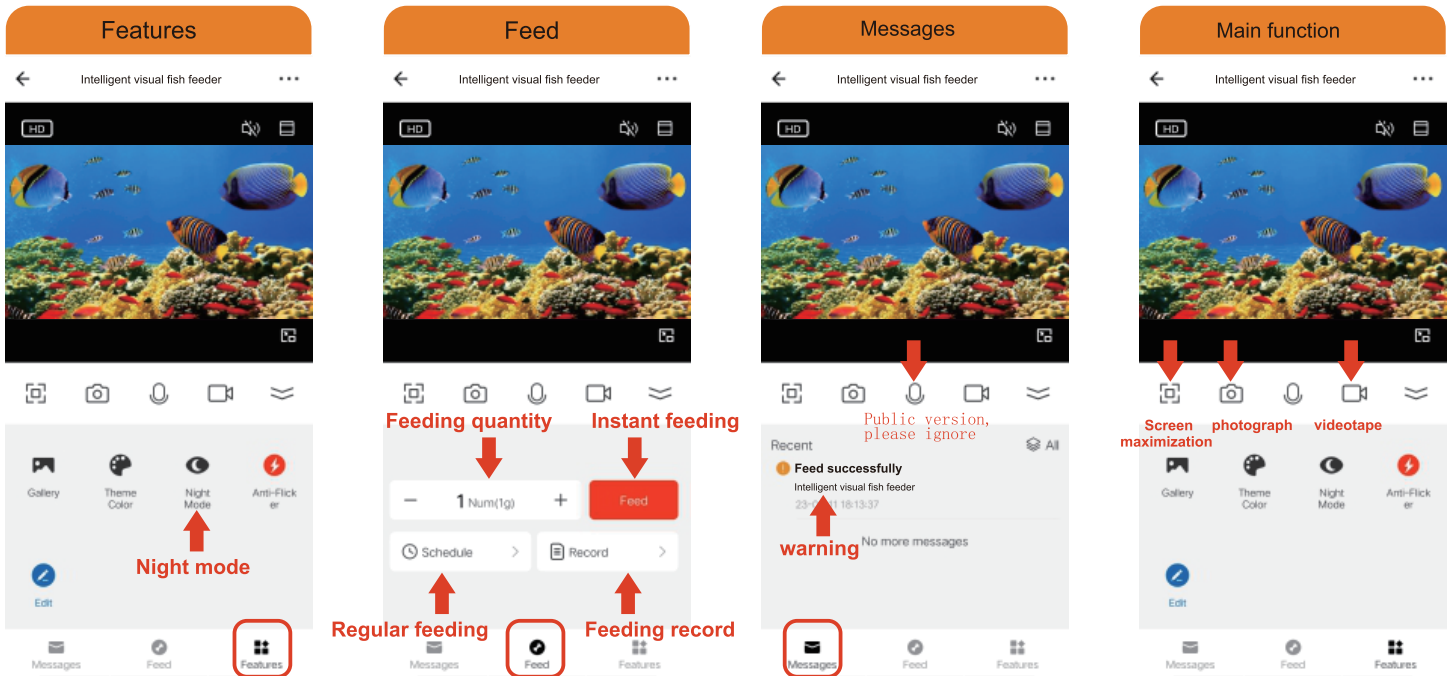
Features

Intelligent visual fish feeder

HD

Gallery
Theme Color
Night Mode
Anti-Flicker

Night mode

Edit

Messages
Feed
Features

Feed

Intelligent visual fish feeder

HD

Feeding quantity
Instant feeding

− 1 Num(1g) +
Feed

Schedule
Record

Regular feeding
Feeding record

Messages
Feed
Features

Messages

Intelligent visual fish feeder

HD

Public version, please ignore

Recent
All

Feed successfully
Intelligent visual fish feeder
23-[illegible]-11 18:13:37

warning
No more messages

Messages
Feed
Features

Main function

Intelligent visual fish feeder

HD

Screen maximization
photograph
videotape

Gallery
Theme Color
Night Mode
Anti-Flicker

Edit

Messages
Feed
Features